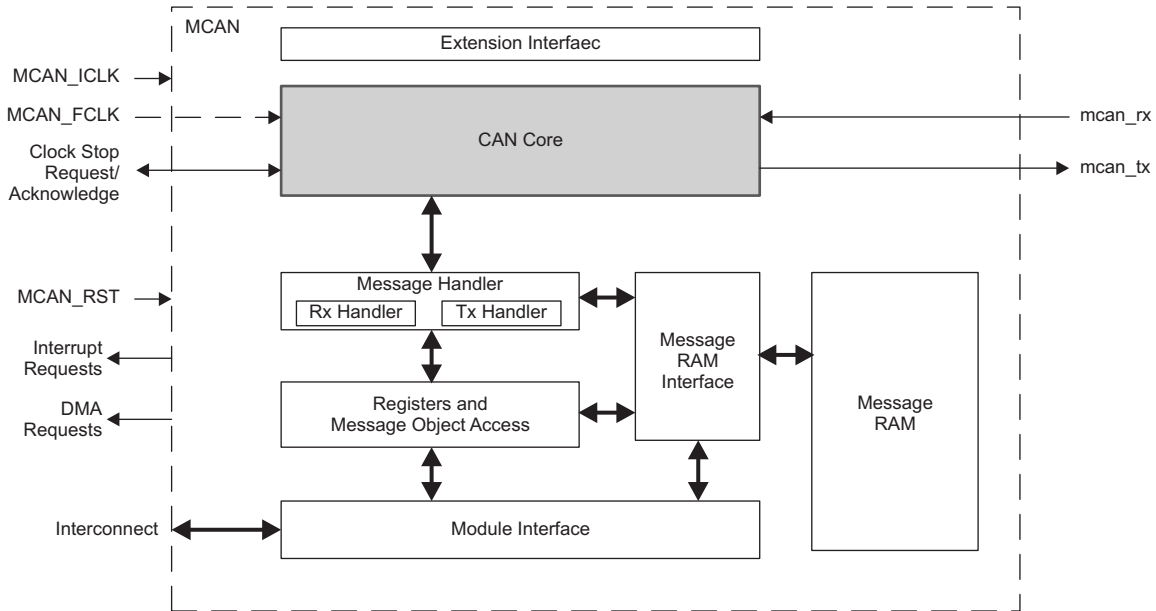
MCAN

Extension Interfaec

MCAN_ICLK

MCAN_FCLK

CAN Core

mcan_rx

mcan_tx

Clock Stop Request/ Acknowledge

Message Handler

Rx Handler

Tx Handler

MCAN_RST

Message RAM Interface

Message RAM

Interrupt Requests

Registers and Message Object Access

DMA Requests

Interconnect

Module Interface